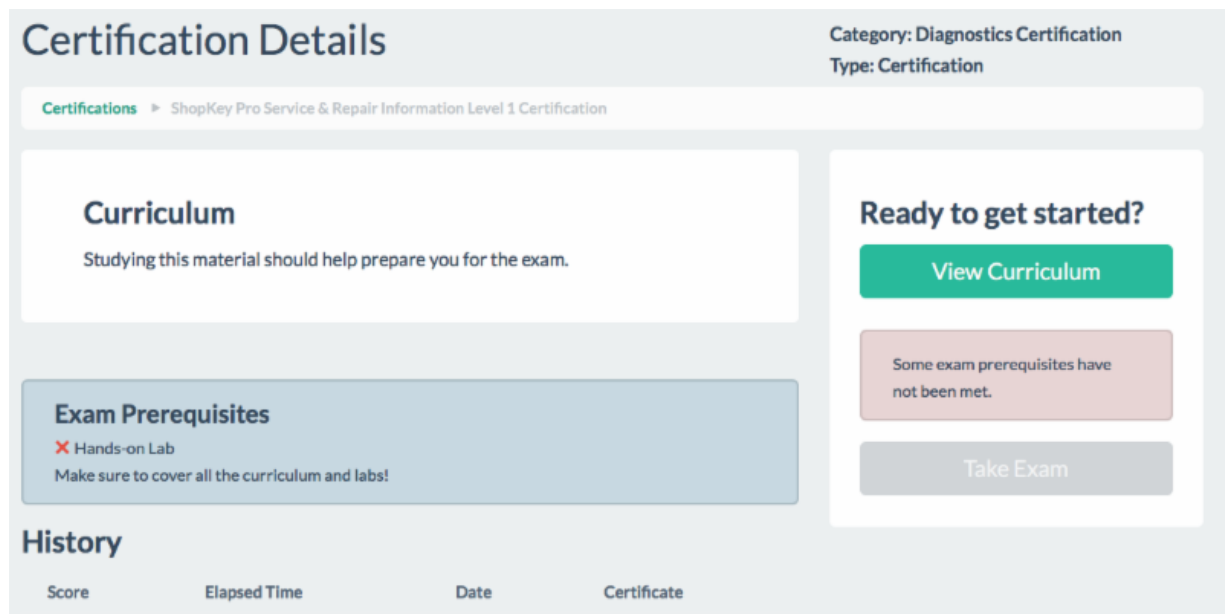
Certification Details

Category: Diagnostics Certification
Type: Certification

Certifications ► ShopKey Pro Service & Repair Information Level 1 Certification

Curriculum
Studying this material should help prepare you for the exam.

Exam Prerequisites
✕ Hands-on Lab
Make sure to cover all the curriculum and labs!

History

| Score | Elapsed Time | Date | Certificate |
|---|---|---|---|

Ready to get started?

View Curriculum

Some exam prerequisites have not been met.

Take Exam